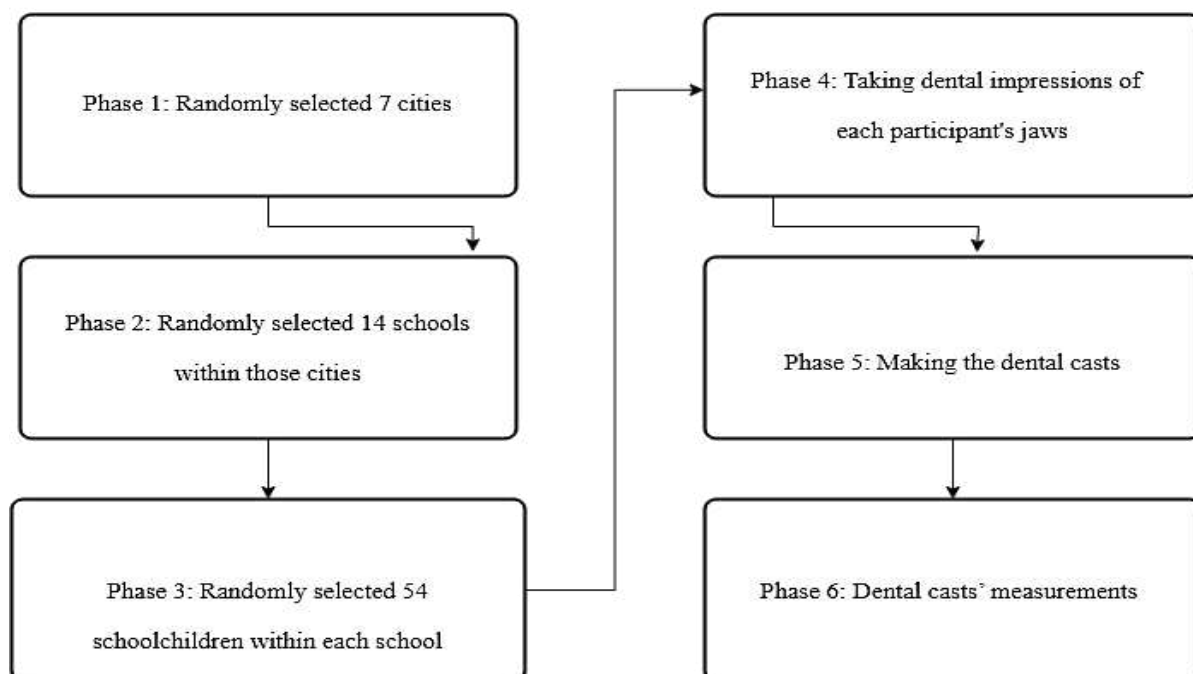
Phase 1: Randomly selected 7 cities

Phase 2: Randomly selected 14 schools within those cities

Phase 3: Randomly selected 54 schoolchildren within each school

Phase 4: Taking dental impressions of each participant's jaws

Phase 5: Making the dental casts

Phase 6: Dental casts' measurements